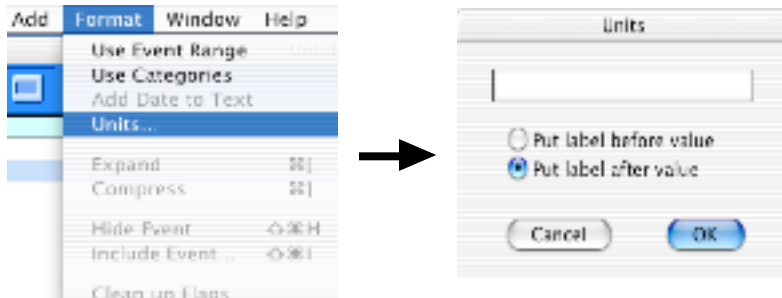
Add Format Window Help

Use Event Range
Use Categories
Add Date to Text
Units...

Expand ⌘[
Compress ⌘]

Hide Event ⇧⌘H
Include Event... ⇧⌘I

Clean up Flags

Units

Put label before value
Put label after value

Cancel OK